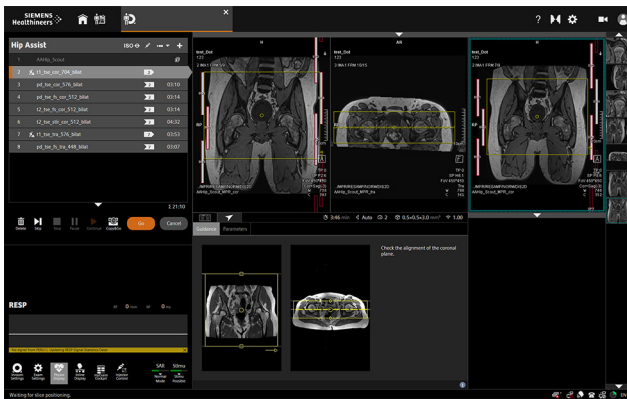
SIEMENS Healthineers

Hip Assist

1 AAHip_Scout
2 t1_tse_cor_704_bilat
3 pd_tse_cor_576_bilat 03:10
4 pd_tse_fs_cor_512_bilat 02:14
5 t2_tse_fs_cor_512_bilat 03:14
6 t2_tse_dm_cor_512_bilat 04:32
7 t1_tse_tra_576_bilat 03:53
8 pd_tse_fs_tra_448_bilat 03:07

2 21:10

Delete Skip Stop Pause Continue Go Cancel

H
AR
H

3:46 min Auto 2 0.5×0.5×3.0 mm³ 1.00

Guidance Parameters

Check the alignment of the coronal plane.

RESP

Waiting for slice positioning.